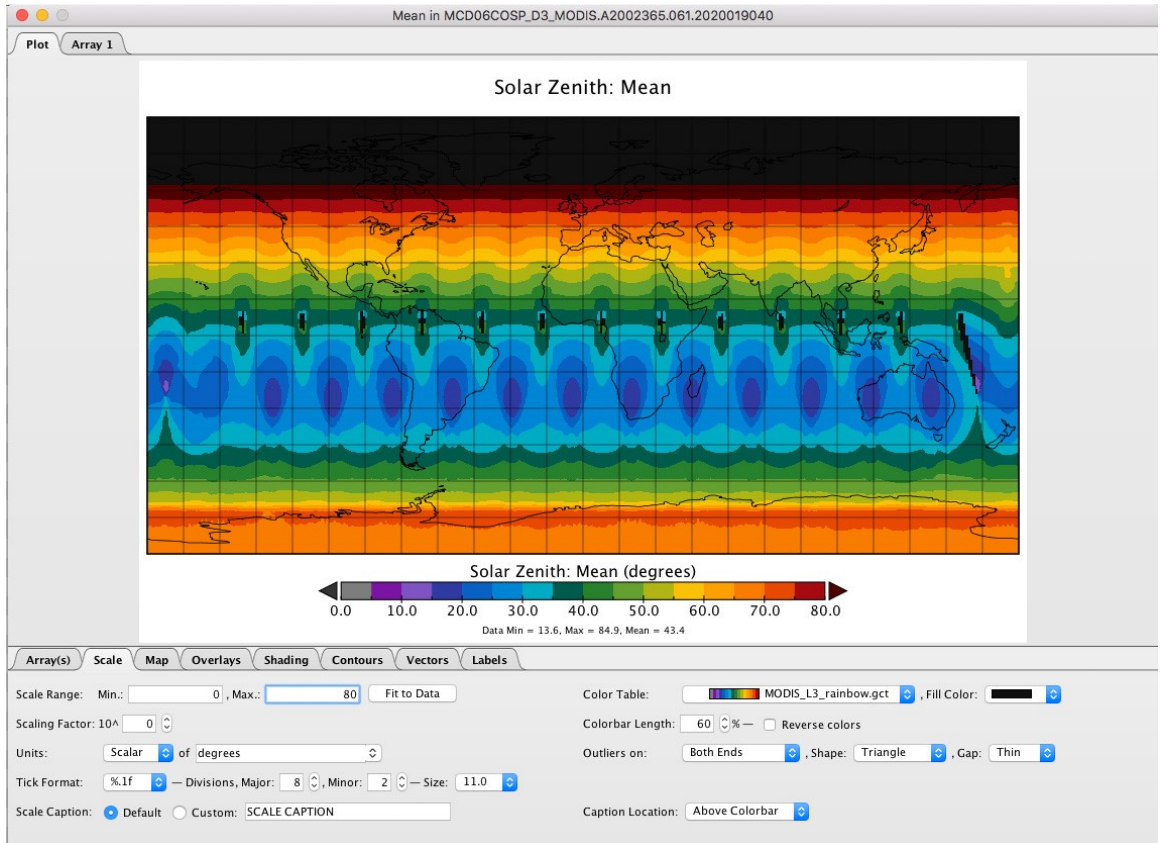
Mean in MCD06COSP_D3_MODIS.A2002365.061.2020019040

Plot | Array 1

Solar Zenith: Mean

Solar Zenith: Mean (degrees)

0.0 10.0 20.0 30.0 40.0 50.0 60.0 70.0 80.0

Data Min = 13.6, Max = 84.9, Mean = 43.4

Array(s) | Scale | Map | Overlays | Shading | Contours | Vectors | Labels

Scale Range: Min.: 0 , Max.: 80 Fit to Data

Color Table: MODIS_L3_rainbow.gct , Fill Color:

Scaling Factor: 10^ 0

Colorbar Length: 60 % — Reverse colors

Units: Scalar of degrees

Outliers on: Both Ends , Shape: Triangle , Gap: Thin

Tick Format: %.1f — Divisions, Major: 8 , Minor: 2 — Size: 11.0

Scale Caption: Default Custom: SCALE CAPTION

Caption Location: Above Colorbar